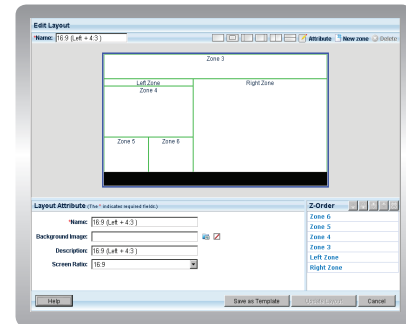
Edit Layout

*Name: 16:9 (Left + 4:3 )

Attribute New zone Delete

Zone 3

Left Zone

Zone 4

Right Zone

Zone 5

Zone 6

Layout Attribute (The * indicates required fields.)

*Name: 16:9 (Left + 4:3 )

Background Image:

Description: 16:9 (Left + 4:3 )

Screen Ratio: 16:9

Z-Order

Zone 6

Zone 5

Zone 4

Zone 3

Left Zone

Right Zone

Help

Save as Template

Update Layout

Cancel